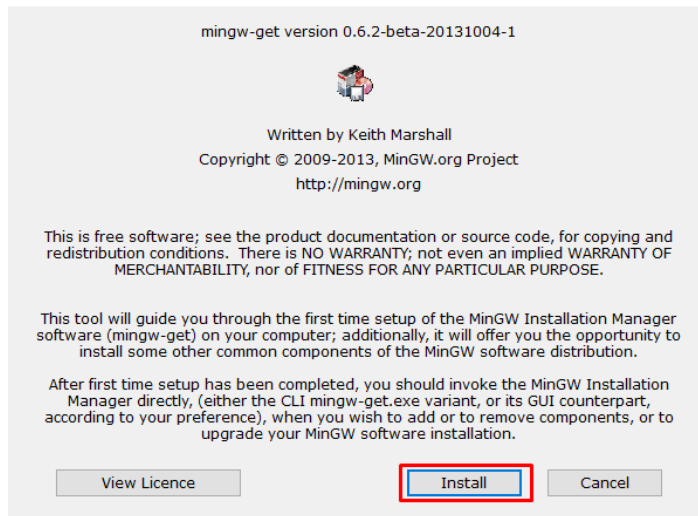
mingw-get version 0.6.2-beta-20131004-1

Written by Keith Marshall
Copyright © 2009-2013, MinGW.org Project
http://mingw.org

This is free software; see the product documentation or source code, for copying and redistribution conditions. There is NO WARRANTY; not even an implied WARRANTY OF MERCHANTABILITY, nor of FITNESS FOR ANY PARTICULAR PURPOSE.

This tool will guide you through the first time setup of the MinGW Installation Manager software (mingw-get) on your computer; additionally, it will offer you the opportunity to install some other common components of the MinGW software distribution.

After first time setup has been completed, you should invoke the MinGW Installation Manager directly, (either the CLI mingw-get.exe variant, or its GUI counterpart, according to your preference), when you wish to add or to remove components, or to upgrade your MinGW software installation.

View Licence

Install

Cancel